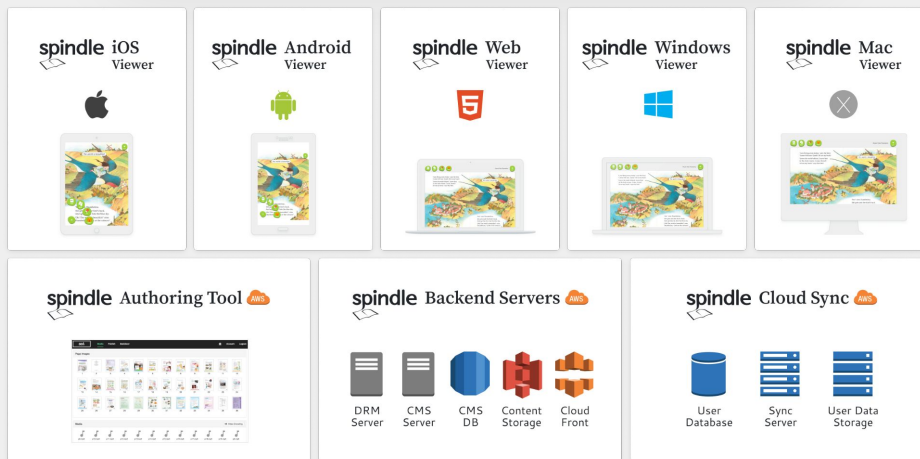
spindle iOS Viewer

spindle Android Viewer

spindle Web Viewer

spindle Windows Viewer

spindle Mac Viewer

spindle Authoring Tool AWS

spindle Backend Servers AWS

DRM Server

CMS Server

CMS DB

Content Storage

Cloud Front

spindle Cloud Sync AWS

User Database

Sync Server

User Data Storage